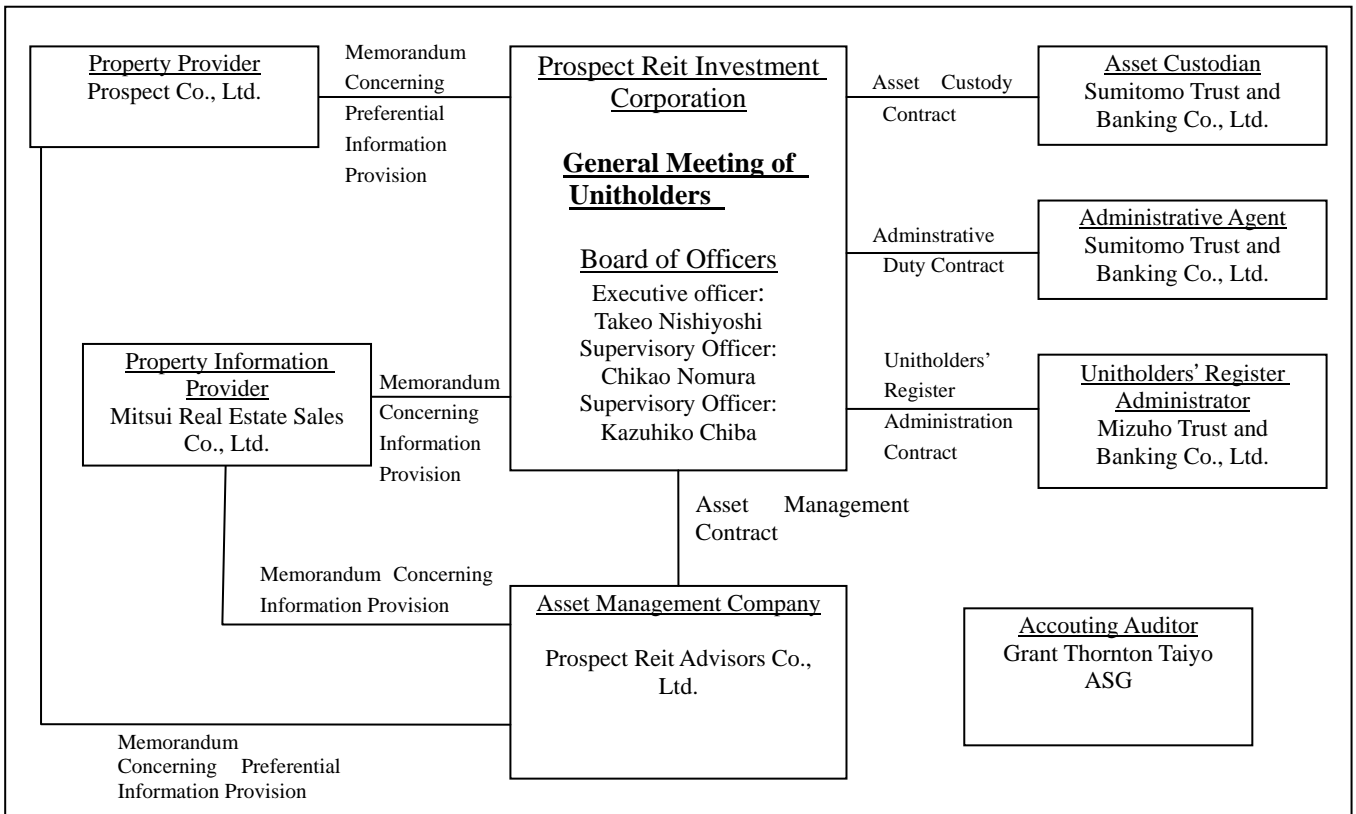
Property Provider
Prospect Co., Ltd.

Memorandum Concerning Preferential Information Provision

Prospect Reit Investment Corporation

General Meeting of Unitholders

Board of Officers
Executive officer: Takeo Nishiyoshi
Supervisory Officer: Chikao Nomura
Supervisory Officer: Kazuhiko Chiba

Asset Custody Contract

Asset Custodian
Sumitomo Trust and Banking Co., Ltd.

Adminstrative Duty Contract

Administrative Agent
Sumitomo Trust and Banking Co., Ltd.

Property Information Provider
Mitsui Real Estate Sales Co., Ltd.

Memorandum Concerning Information Provision

Unitholders' Register Administration Contract

Unitholders' Register Administrator
Mizuho Trust and Banking Co., Ltd.

Asset Management Contract

Memorandum Concerning Information Provision

Asset Management Company

Prospect Reit Advisors Co., Ltd.

Accouting Auditor
Grant Thornton Taiyo ASG

Memorandum Concerning Preferential Information Provision